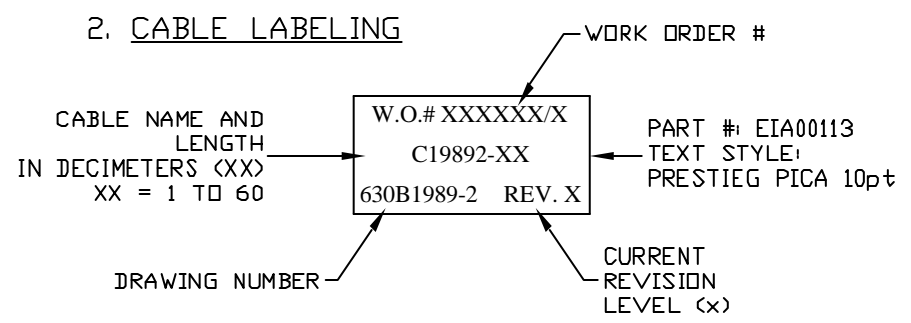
2. CABLE LABELING

WORK ORDER #

CABLE NAME AND LENGTH IN DECIMETERS (XX) XX = 1 TO 60

W.O.# XXXXXX/X

C19892-XX

630B1989-2 REV. X

PART #: EIA00113
TEXT STYLE:
PRESTIEG PICA 10pt

DRAWING NUMBER

CURRENT REVISION LEVEL (x)